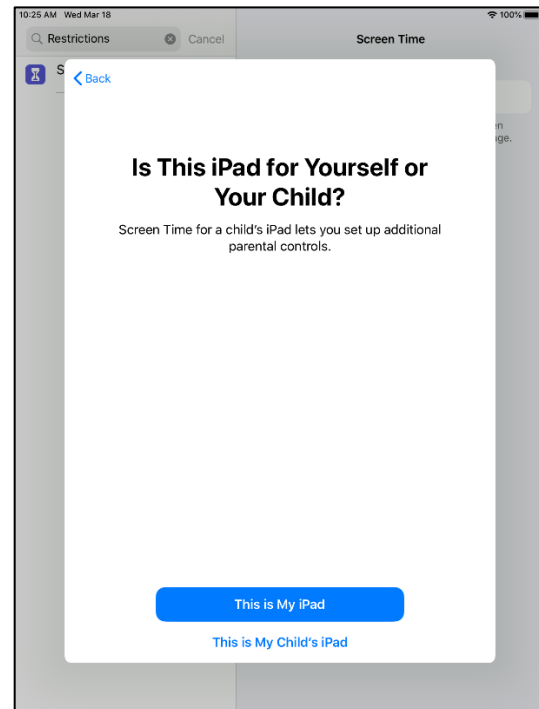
10:25 AM Wed Mar 18

100%

Restrictions

Cancel

Screen Time

S

Back

en

ge.

Is This iPad for Yourself or Your Child?

Screen Time for a child's iPad lets you set up additional parental controls.

This is My iPad

This is My Child's iPad